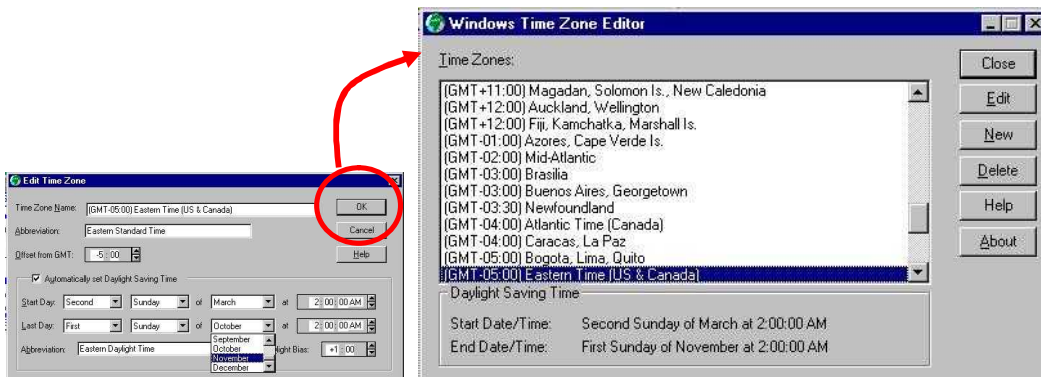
Edit Time Zone

Time Zone Name: (GMT-05:00) Eastern Time (US & Canada)
Abbreviation: Eastern Standard Time
Offset from GMT: -5 00

OK
Cancel
Help

Automatically set Daylight Saving Time
Start Day: Second Sunday of March at 2 00 00 AM
Last Day: First Sunday of October at 2 00 00 AM
Abbreviation: Eastern Daylight Time
September
October
November
December
light Bias: +1 00

Windows Time Zone Editor

Time Zones:
(GMT+11:00) Magadan, Solomon Is., New Caledonia
(GMT+12:00) Auckland, Wellington
(GMT+12:00) Fiji, Kamchatka, Marshall Is.
(GMT-01:00) Azores, Cape Verde Is.
(GMT-02:00) Mid-Atlantic
(GMT-03:00) Brasilia
(GMT-03:00) Buenos Aires, Georgetown
(GMT-03:30) Newfoundland
(GMT-04:00) Atlantic Time (Canada)
(GMT-04:00) Caracas, La Paz
(GMT-05:00) Bogota, Lima, Quito
(GMT-05:00) Eastern Time (US & Canada)

Close
Edit
New
Delete
Help
About

Daylight Saving Time
Start Date/Time: Second Sunday of March at 2:00:00 AM
End Date/Time: First Sunday of November at 2:00:00 AM